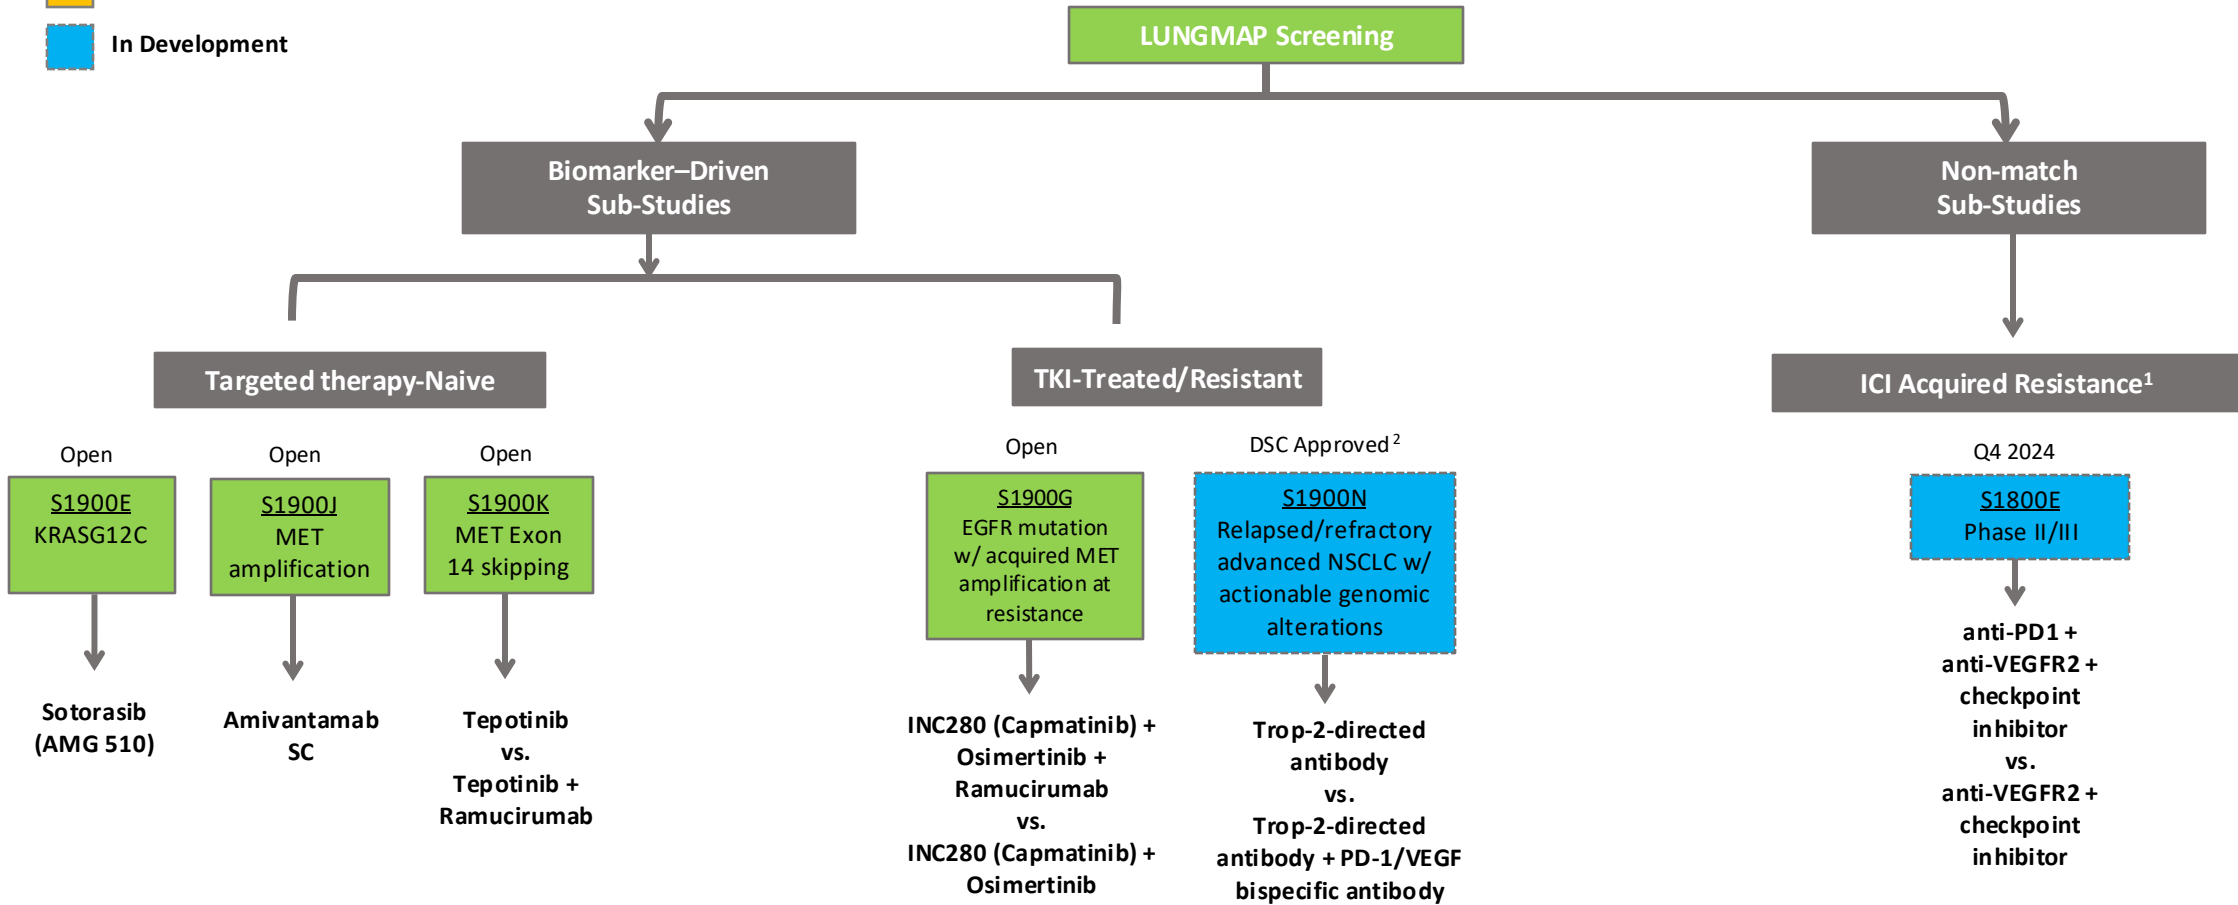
In Development

LUNGMAP Screening

Biomarker–Driven Sub-Studies

Non-match Sub-Studies

Targeted therapy-Naive

TKI-Treated/Resistant

ICI Acquired Resistance$^1$

Open

S1900E
KRASG12C

Sotorasib (AMG 510)

Open

S1900J
MET amplification

Amivantamab SC

Open

S1900K
MET Exon 14 skipping

Tepotinib vs. Tepotinib + Ramucirumab

Open

S1900G
EGFR mutation w/ acquired MET amplification at resistance

INC280 (Capmatinib) + Osimertinib + Ramucirumab vs. INC280 (Capmatinib) + Osimertinib

DSC Approved$^2$

S1900N
Relapsed/refractory advanced NSCLC w/ actionable genomic alterations

Trop-2-directed antibody vs. Trop-2-directed antibody + PD-1/VEGF bispecific antibody

Q4 2024

S1800E
Phase II/III

anti-PD1 + anti-VEGFR2 + checkpoint inhibitor vs. anti-VEGFR2 + checkpoint inhibitor